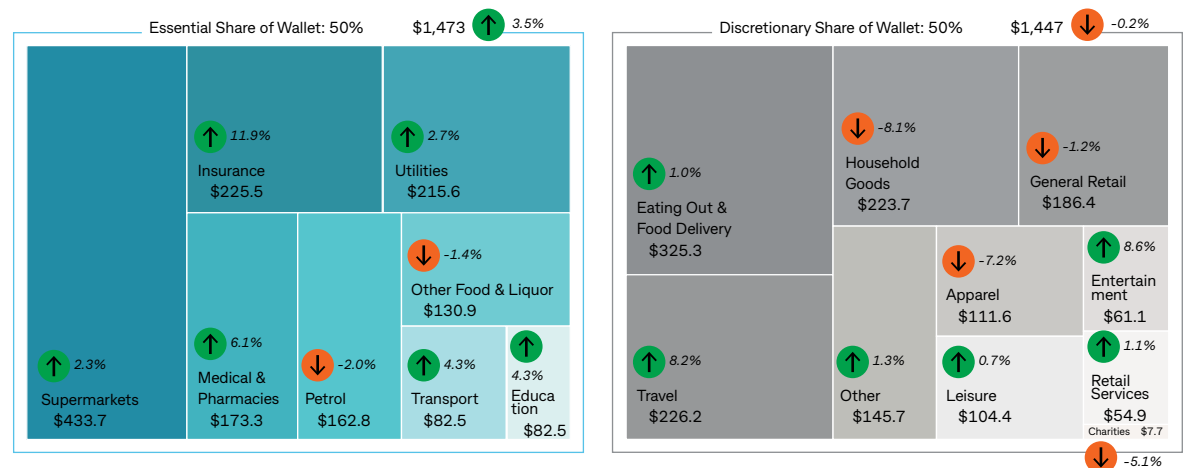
Essential Share of Wallet: 50%

$1,473 3.5%

11.9%
Insurance
$225.5

2.7%
Utilities
$215.6

-1.4%
Other Food & Liquor
$130.9

2.3%
Supermarkets
$433.7

6.1%
Medical & Pharmacies
$173.3

-2.0%
Petrol
$162.8

4.3%
Transport
$82.5

4.3%
Education
$82.5

Discretionary Share of Wallet: 50%

$1,447 -0.2%

-8.1%
Household Goods
$223.7

-1.2%
General Retail
$186.4

1.0%
Eating Out & Food Delivery
$325.3

-7.2%
Apparel
$111.6

8.6%
Entertainment
$61.1

8.2%
Travel
$226.2

1.3%
Other
$145.7

0.7%
Leisure
$104.4

1.1%
Retail Services
$54.9

Charities $7.7

-5.1%